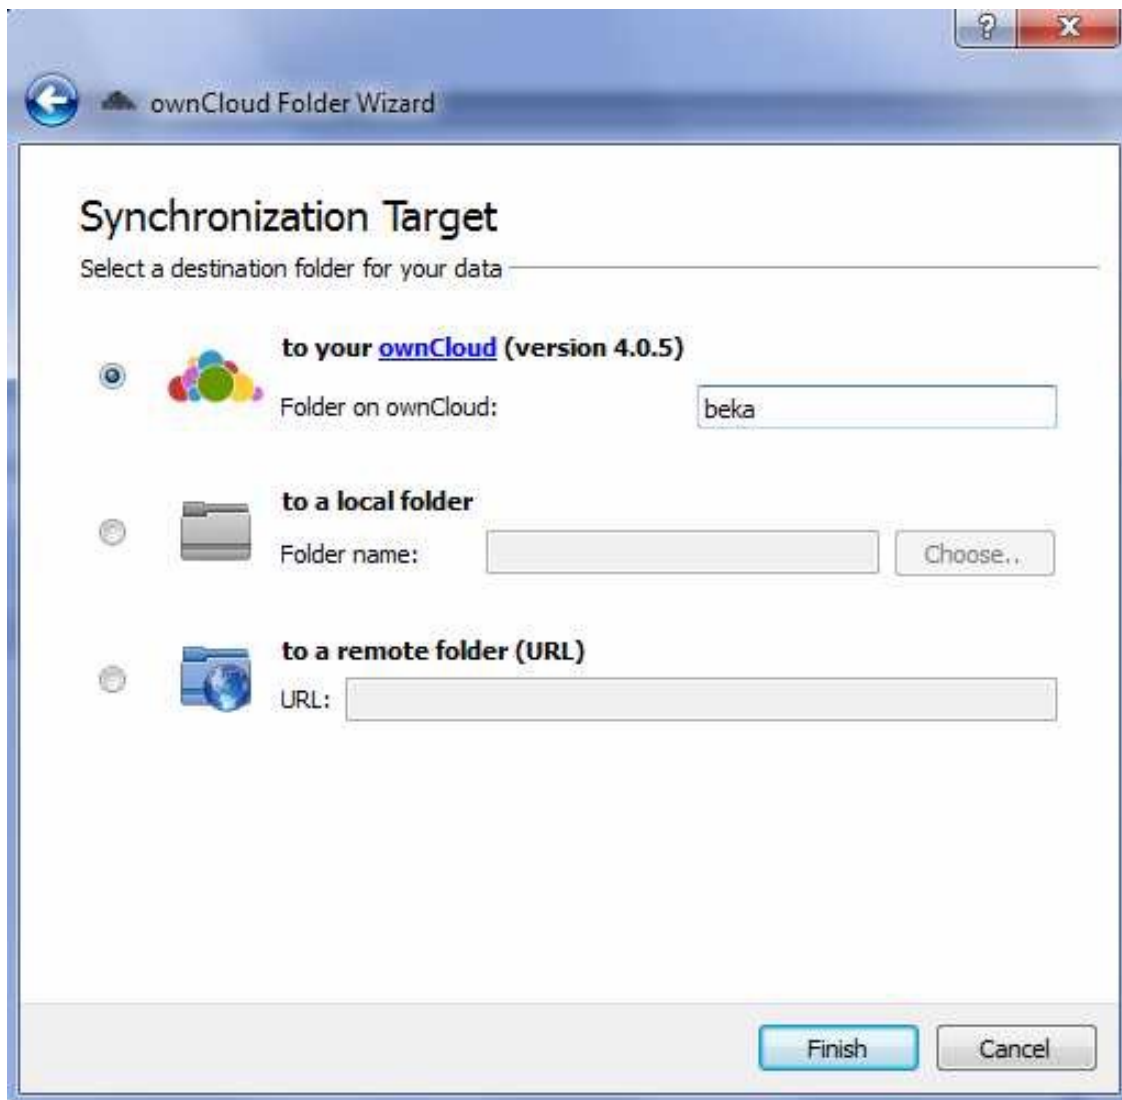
?
X

ownCloud Folder Wizard

Synchronization Target

Select a destination folder for your data

to your ownCloud (version 4.0.5)

Folder on ownCloud: beka

to a local folder

Folder name: Choose..

to a remote folder (URL)

URL:

Finish Cancel